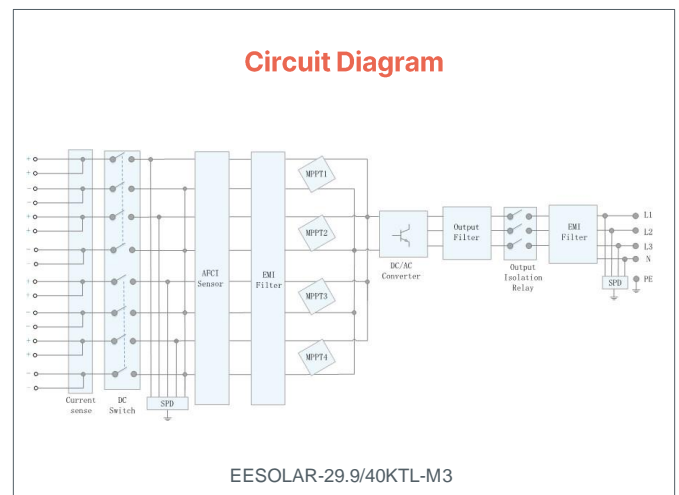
Circuit Diagram

+
-
+
-
+
-
+
-
+
-
+
-
+
-
+
-

Current sense

DC Switch

SPD

AFCI Sensor

EMI Filter

MPPT1

MPPT2

MPPT3

MPPT4

DC/AC Converter

Output Filter

Output Isolation Relay

EMI Filter

SPD

L1
L2
L3
N
PE

EESOLAR-29.9/40KTL-M3